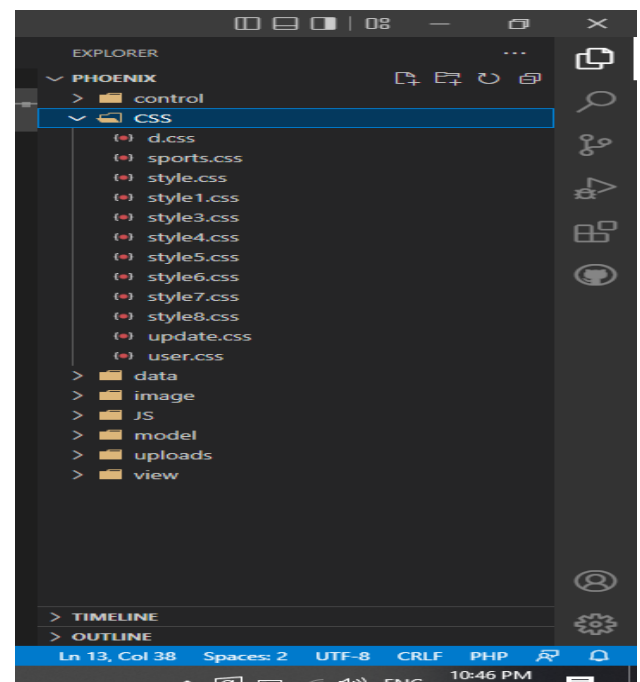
EXPLORER
...
PHOENIX
> control
CSS
{•} d.css
{•} sports.css
{•} style.css
{•} style1.css
{•} style3.css
{•} style4.css
{•} style5.css
{•} style6.css
{•} style7.css
{•} style8.css
{•} update.css
{•} user.css
> data
> image
> JS
> model
> uploads
> view
> TIMELINE
> OUTLINE
Ln 13, Col 38 Spaces: 2 UTF-8 CRLF PHP
ENG 10:46 PM